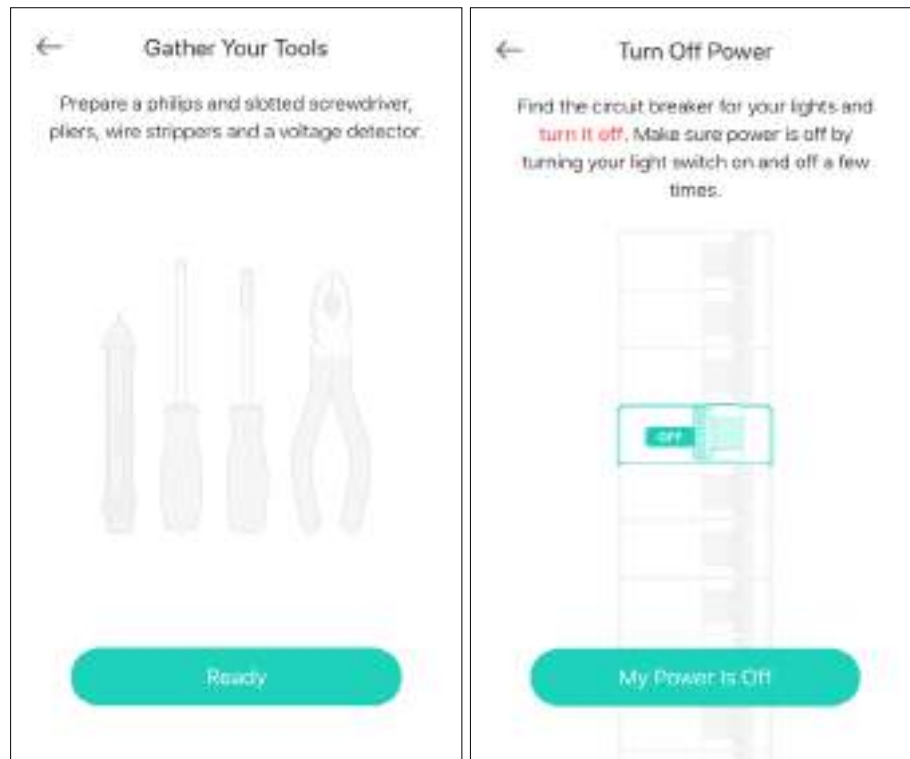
←

Gather Your Tools

Prepare a philips and slotted screwdriver, pliers, wire strippers and a voltage detector.

Ready

←

Turn Off Power

Find the circuit breaker for your lights and turn it off. Make sure power is off by turning your light switch on and off a few times.

OFF

My Power Is Off